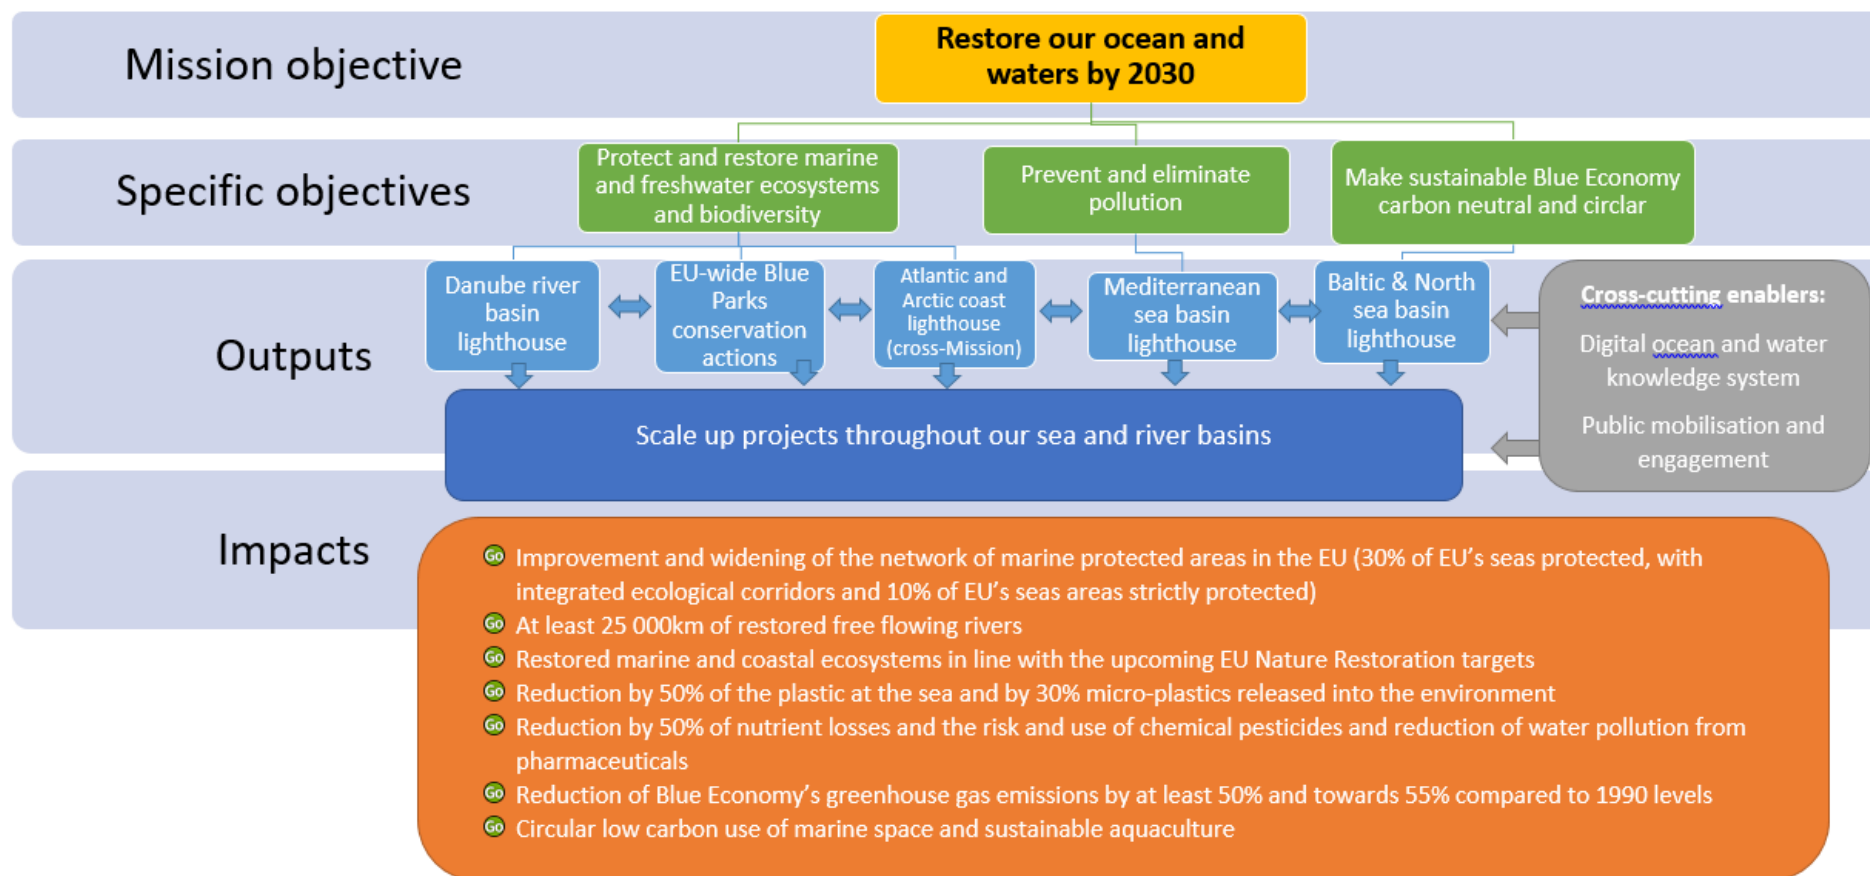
Mission objective

Restore our ocean and waters by 2030

Specific objectives

Protect and restore marine and freshwater ecosystems and biodiversity

Prevent and eliminate pollution

Make sustainable Blue Economy carbon neutral and circlar

Outputs

Danube river basin lighthouse

EU-wide Blue Parks conservation actions

Atlantic and Arctic coast lighthouse (cross-Mission)

Mediterranean sea basin lighthouse

Baltic & North sea basin lighthouse

Cross-cutting enablers:

Digital ocean and water knowledge system

Public mobilisation and engagement

Scale up projects throughout our sea and river basins

Impacts

Go Improvement and widening of the network of marine protected areas in the EU (30% of EU's seas protected, with integrated ecological corridors and 10% of EU's seas areas strictly protected)
Go At least 25 000km of restored free flowing rivers
Go Restored marine and coastal ecosystems in line with the upcoming EU Nature Restoration targets
Go Reduction by 50% of the plastic at the sea and by 30% micro-plastics released into the environment
Go Reduction by 50% of nutrient losses and the risk and use of chemical pesticides and reduction of water pollution from pharmaceuticals
Go Reduction of Blue Economy's greenhouse gas emissions by at least 50% and towards 55% compared to 1990 levels
Go Circular low carbon use of marine space and sustainable aquaculture